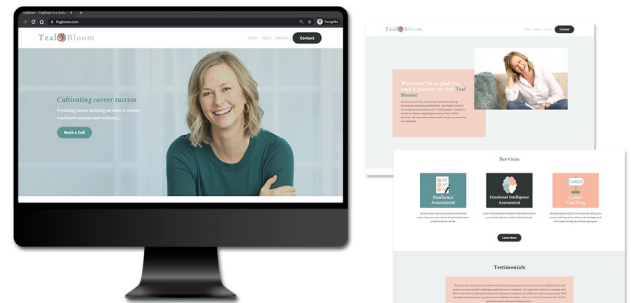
Teal Bloom

Home About Services Contact

Cultivating career success

Providing career-building services to ensure maximum success and resiliency.

Book a Call

Teal Bloom

Contact

Welcome I'm so glad you took a moment to visit Teal Bloom!

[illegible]

Services

Resilience Assessment

Emotional Intelligence Assessment

Career Coaching

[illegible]

Learn More

Testimonials

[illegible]